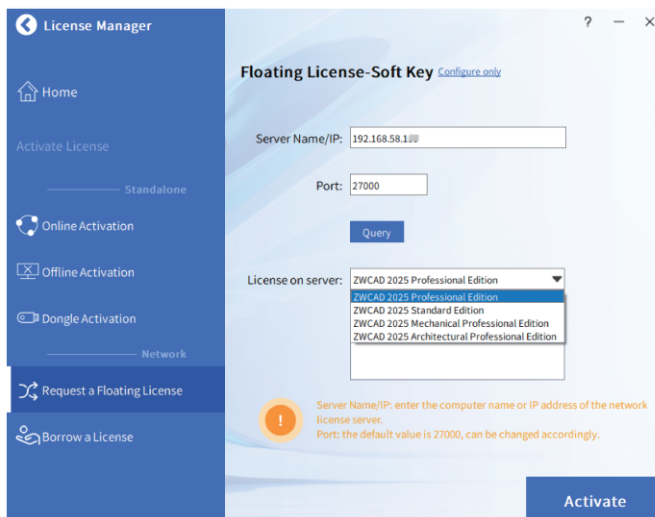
License Manager

? — ×

Home

Activate License

Standalone

Online Activation

Offline Activation

Dongle Activation

Network

Request a Floating License

Borrow a License

Floating License-Soft Key Configure only

Server Name/IP: 192.168.58.1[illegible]

Port: 27000

Query

License on server: ZWCAD 2025 Professional Edition

ZWCAD 2025 Professional Edition
ZWCAD 2025 Standard Edition
ZWCAD 2025 Mechanical Professional Edition
ZWCAD 2025 Architectural Professional Edition

!

Server Name/IP: enter the computer name or IP address of the network license server.
Port: the default value is 27000, can be changed accordingly.

Activate